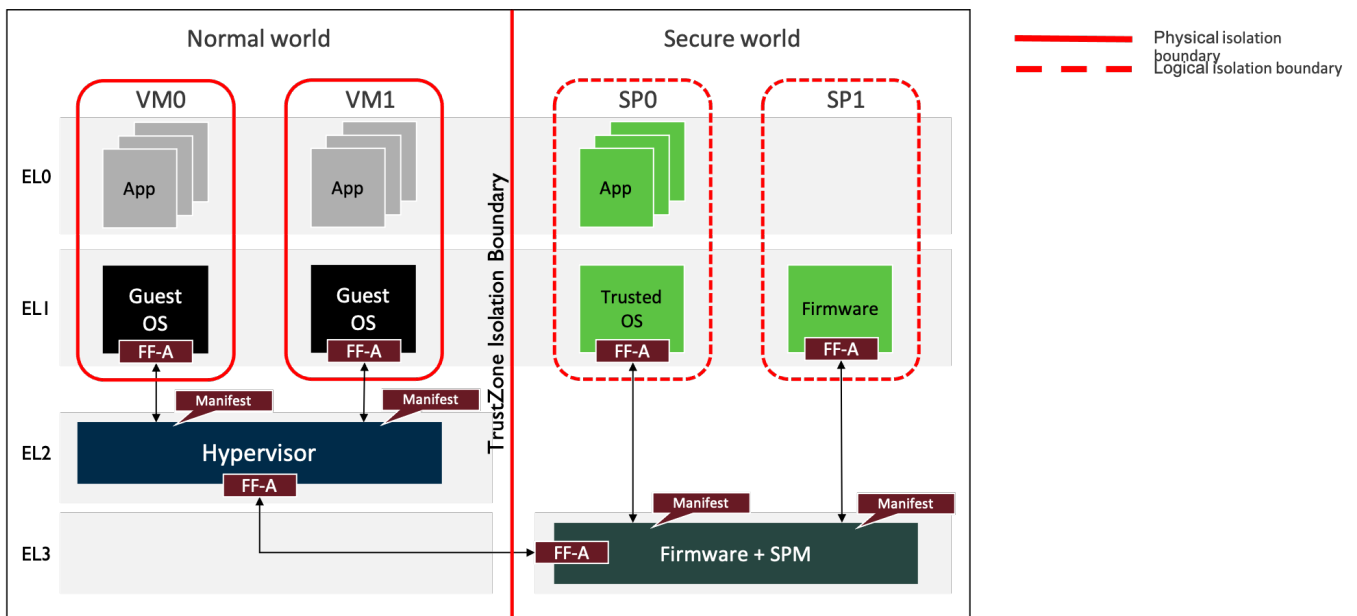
Normal world

Secure world

Physical isolation boundary

Logical isolation boundary

VM0

VM1

SP0

SP1

EL0

App

App

App

EL1

Guest OS

FF-A

Guest OS

FF-A

Trusted OS

FF-A

Firmware

FF-A

TrustZone Isolation Boundary

Manifest

Manifest

EL2

Hypervisor

FF-A

Manifest

Manifest

EL3

FF-A

Firmware + SPM